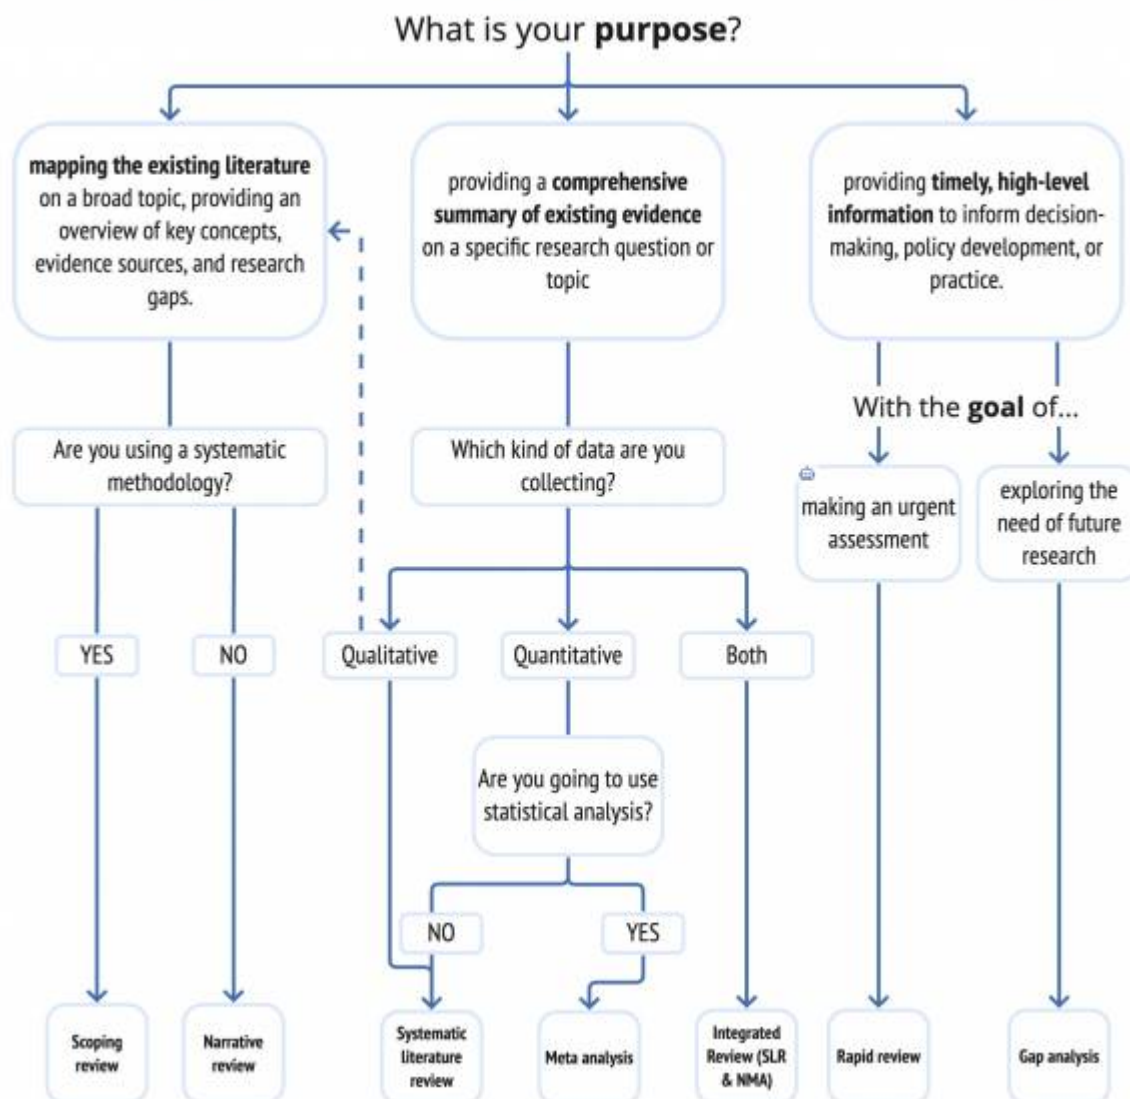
What is your **purpose**?

**mapping the existing literature** on a broad topic, providing an overview of key concepts, evidence sources, and research gaps.

providing a **comprehensive summary of existing evidence** on a specific research question or topic

providing **timely, high-level information** to inform decision-making, policy development, or practice.

With the **goal** of...

Are you using a systematic methodology?

Which kind of data are you collecting?

making an urgent assessment

exploring the need of future research

YES

NO

Qualitative

Quantitative

Both

Are you going to use statistical analysis?

NO

YES

Scoping review

Narrative review

Systematic literature review

Meta analysis

Integrated Review (SLR & NMA)

Rapid review

Gap analysis